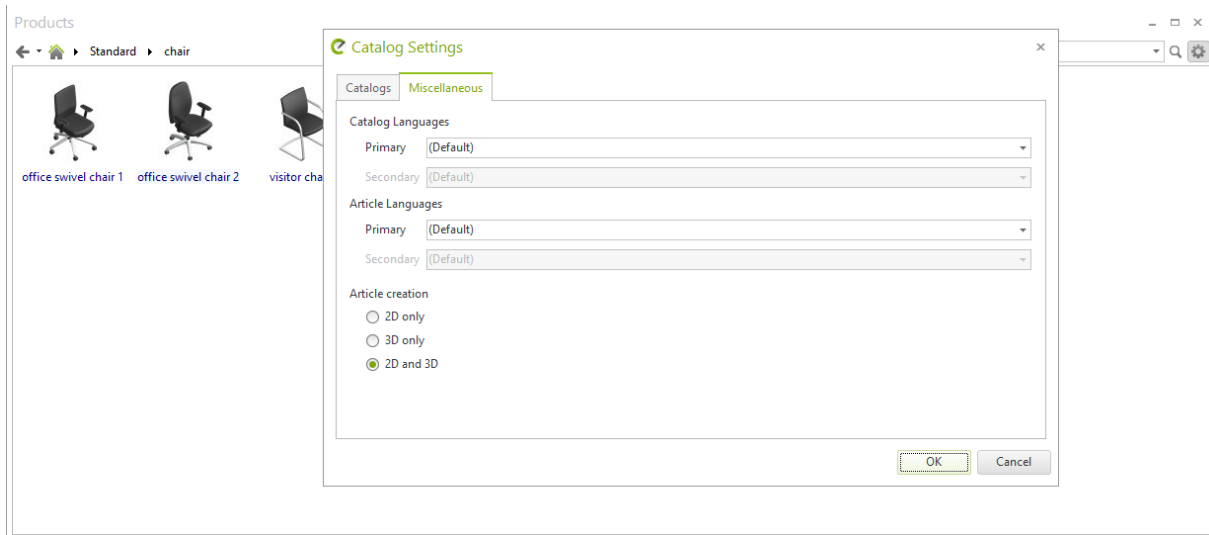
Products

Standard ▸ chair

office swivel chair 1 office swivel chair 2 visitor cha

Catalog Settings

Catalogs Miscellaneous

Catalog Languages

Primary (Default)

Secondary (Default)

Article Languages

Primary (Default)

Secondary (Default)

Article creation

2D only

3D only

2D and 3D

OK Cancel